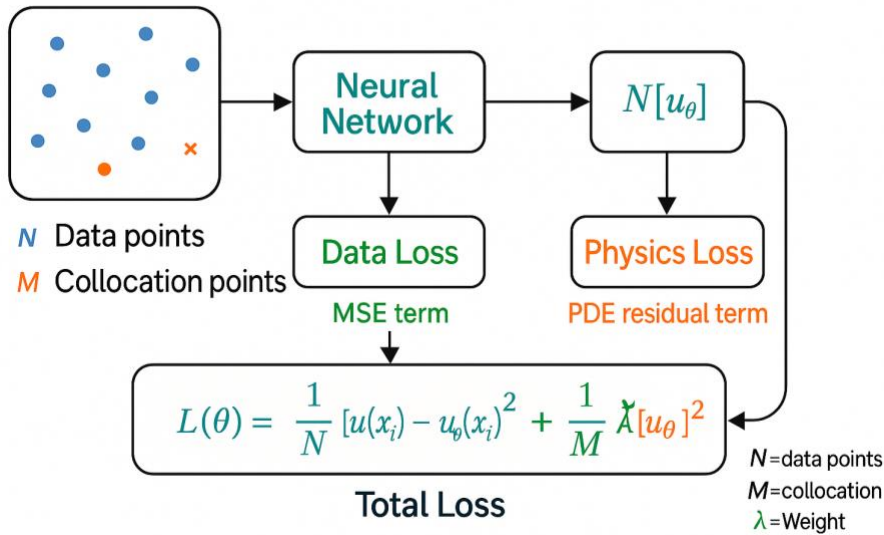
Neural Network

$N[u_\theta]$

$N$ Data points

$M$ Collocation points

Data Loss

MSE term

Physics Loss

PDE residual term

$L(\theta) = \frac{1}{N}[u(x_i) - u_\theta(x_i)]^2 + \frac{1}{M}\lambda[u_\theta]^2$

Total Loss

$N$=data points
$M$=collocation
$\lambda$=Weight